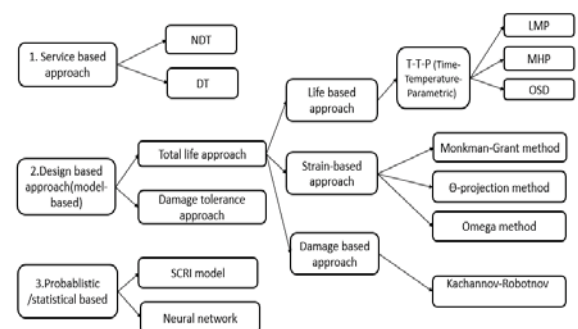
1. Service based approach

NDT

DT

2.Design based approach(model-based)

Total life approach

Damage tolerance approach

Life based approach

T-T-P (Time-Temperature-Parametric)

LMP

MHP

OSD

Strain-based approach

Monkman-Grant method

Θ-projection method

Omega method

Damage based approach

Kachannov-Robotnov

3.Probablistic /statistical based

SCRI model

Neural network